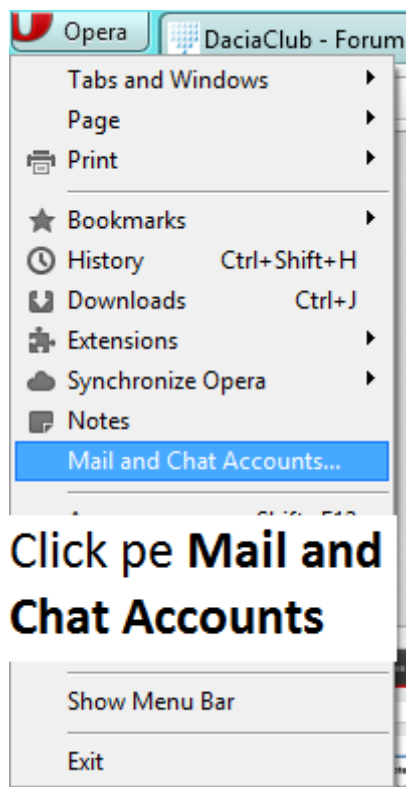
Opera
DaciaClub - Forum

Tabs and Windows
Page
Print

Bookmarks
History Ctrl+Shift+H
Downloads Ctrl+J
Extensions
Synchronize Opera
Notes
Mail and Chat Accounts...

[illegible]

Click pe **Mail and Chat Accounts**

Show Menu Bar

Exit